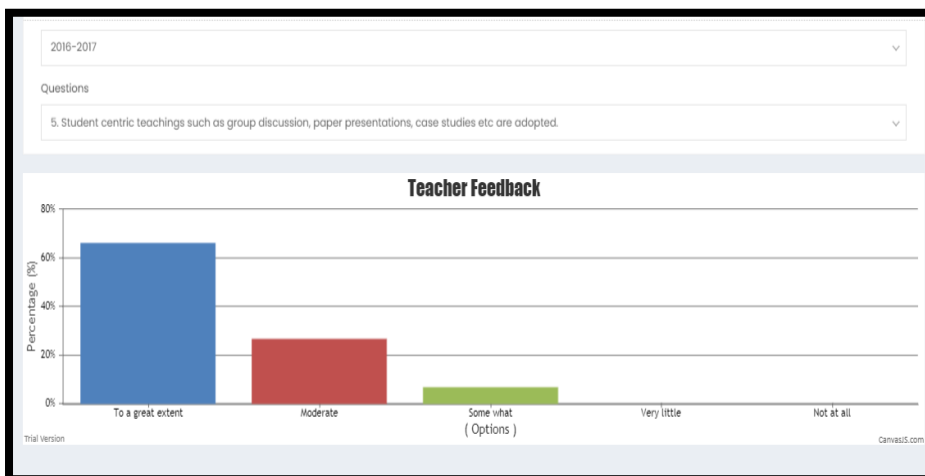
2016-2017

Questions

5. Student centric teachings such as group discussion, paper presentations, case studies etc are adopted.

Teacher Feedback

80%
60%
40%
20%
0%

Percentage (%)

To a great extent
Moderate
Some what
Very little
Not at all

( Options )

Trial Version

CanvasJS.com